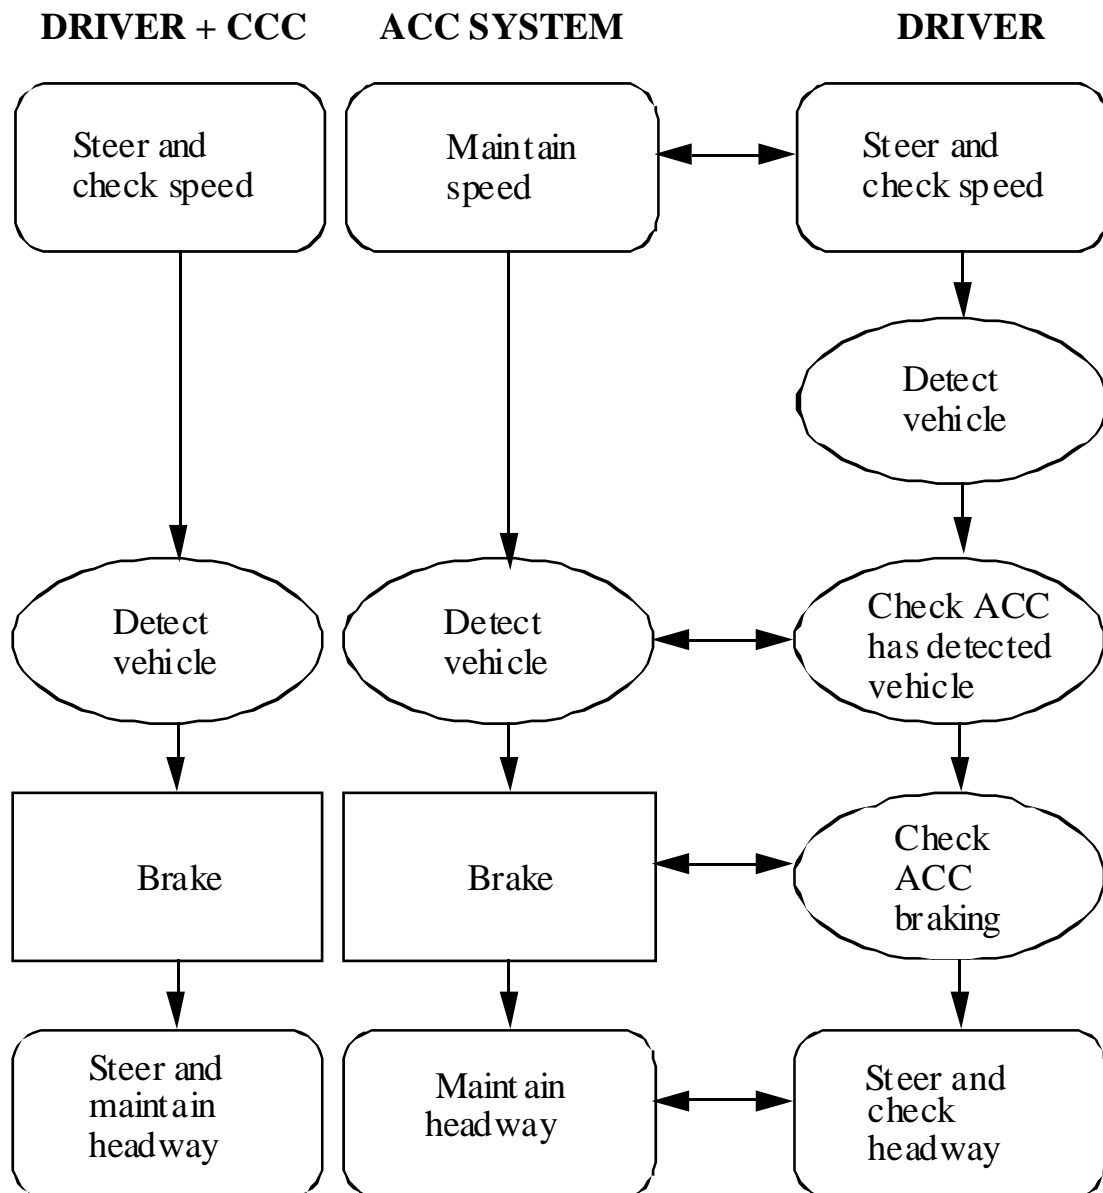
DRIVER + CCC

Steer and check speed

Detect vehicle

Brake

Steer and maintain headway

ACC SYSTEM

Maintain speed

Detect vehicle

Brake

Maintain headway

DRIVER

Steer and check speed

Detect vehicle

Check ACC has detected vehicle

Check ACC braking

Steer and check headway